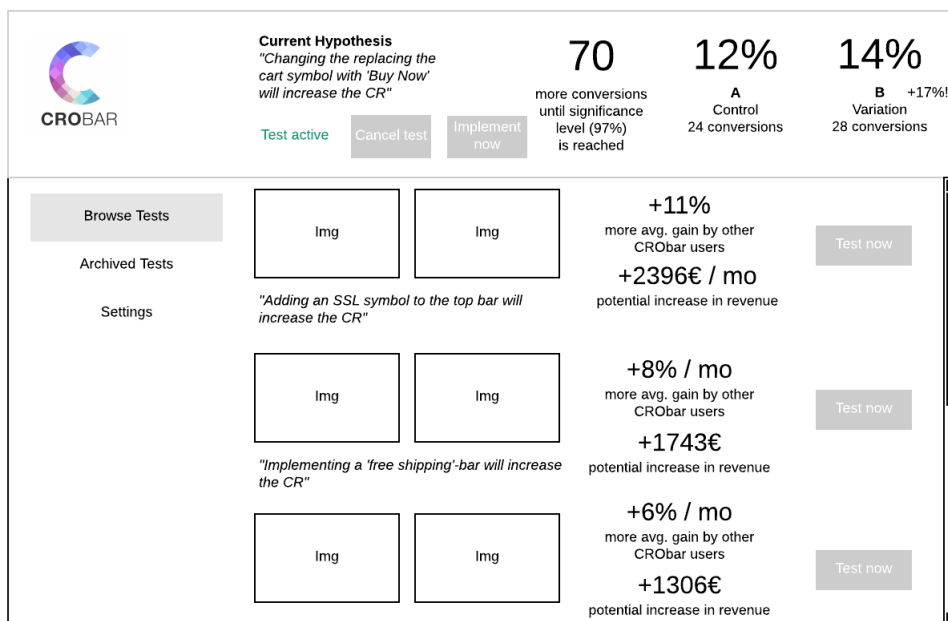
CROBAR

Current Hypothesis
"Changing the replacing the cart symbol with 'Buy Now' will increase the CR"

Test active

Cancel test

Implement now

70
more conversions until significance level (97%) is reached

12%
A
Control
24 conversions

14%
B +17%!
Variation
28 conversions

Browse Tests

Archived Tests

Settings

Img

Img

"Adding an SSL symbol to the top bar will increase the CR"

+11%
more avg. gain by other CRObar users

+2396€ / mo
potential increase in revenue

Test now

Img

Img

"Implementing a 'free shipping'-bar will increase the CR"

+8% / mo
more avg. gain by other CRObar users

+1743€
potential increase in revenue

Test now

Img

Img

+6% / mo
more avg. gain by other CRObar users

+1306€
potential increase in revenue

Test now